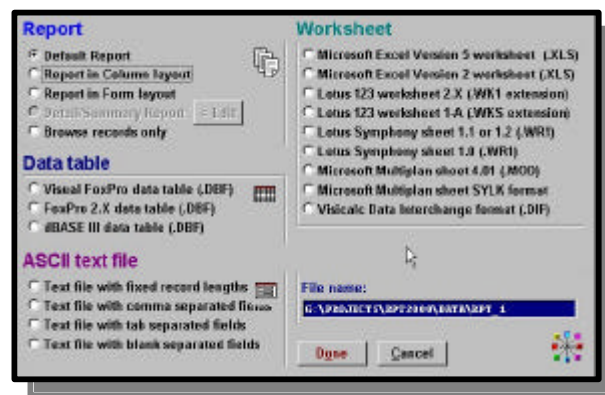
Report
Default Report
Report in Column layout
Report in Form layout
Detail/Summary Report
Edit
Browse records only

Data table
Visual FoxPro data table (.DBF)
FoxPro 2.X data table (.DBF)
dBASE III data table (.DBF)

ASCII text file
Text file with fixed record lengths
Text file with comma separated fields
Text file with tab separated fields
Text file with blank separated fields

Worksheet
Microsoft Excel Version 5 worksheet (.XLS)
Microsoft Excel Version 2 worksheet (.XLS)
Lotus 123 worksheet 2.X (.WK1 extension)
Lotus 123 worksheet 1-A (.WKS extension)
Lotus Symphony sheet 1.1 or 1.2 (.WR1)
Lotus Symphony sheet 1.0 (.WRK)
Microsoft Multiplan sheet 4.01 (.MOD)
Microsoft Multiplan sheet SYLK format
Visicalc Data Interchange format (.DIF)

File name:
G:\PROJECTS\RPT2000\DATA\RPT_1

Done
Cancel